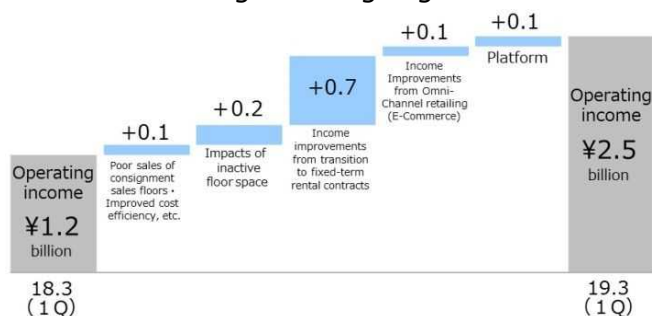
Operating income
¥1.2
billion

18.3
(1Q)

+0.1
Poor sales of consignment sales floors・Improved cost efficiency, etc.

+0.2
Impacts of inactive floor space

+0.7
Income improvements from transition to fixed-term rental contracts

+0.1
Income Improvements from Omni-Channel retailing (E-Commerce)

+0.1
Platform

Operating income
¥2.5
billion

19.3
(1Q)